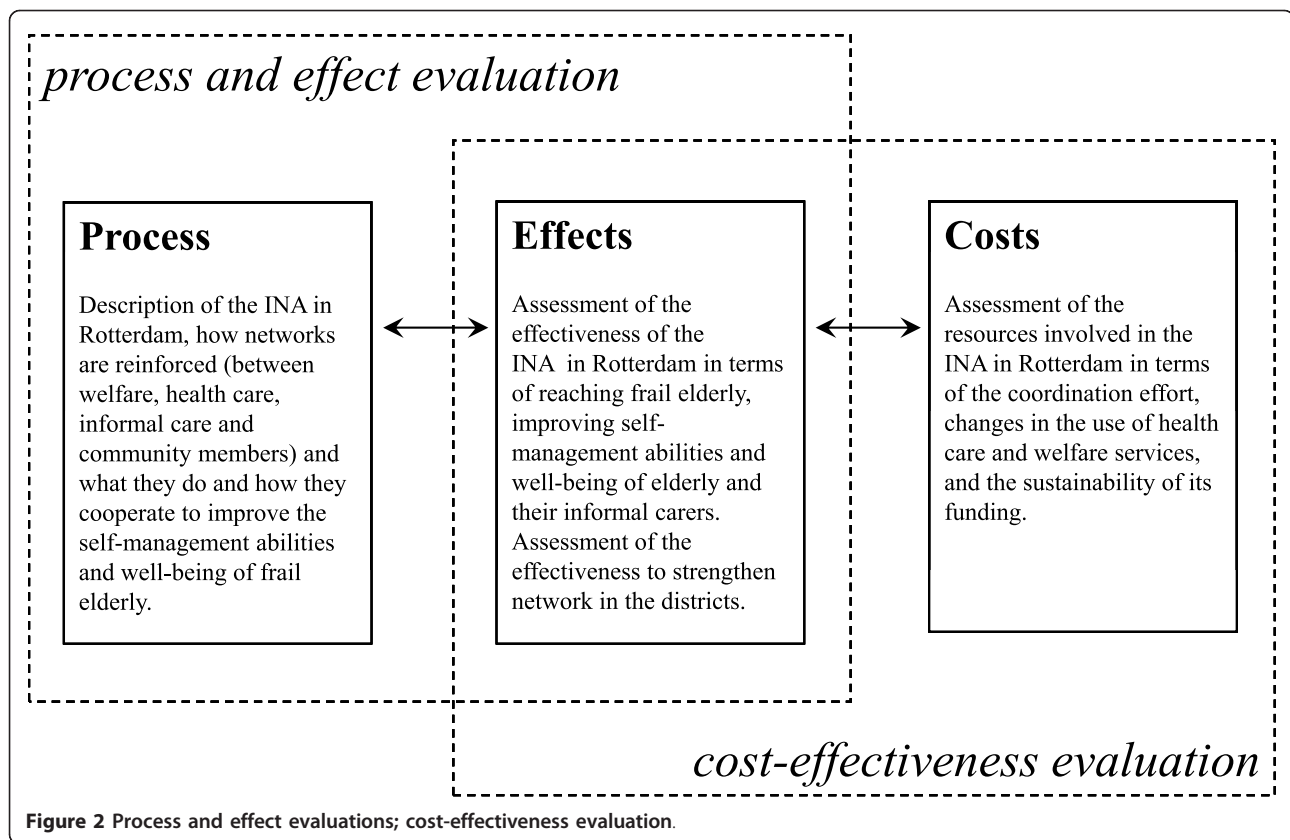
process and effect evaluation

Process

Description of the INA in Rotterdam, how networks are reinforced (between welfare, health care, informal care and community members) and what they do and how they cooperate to improve the self-management abilities and well-being of frail elderly.

Effects

Assessment of the effectiveness of the INA in Rotterdam in terms of reaching frail elderly, improving self-management abilities and well-being of elderly and their informal carers. Assessment of the effectiveness to strengthen network in the districts.

Costs

Assessment of the resources involved in the INA in Rotterdam in terms of the coordination effort, changes in the use of health care and welfare services, and the sustainability of its funding.

cost-effectiveness evaluation

Figure 2 Process and effect evaluations; cost-effectiveness evaluation.